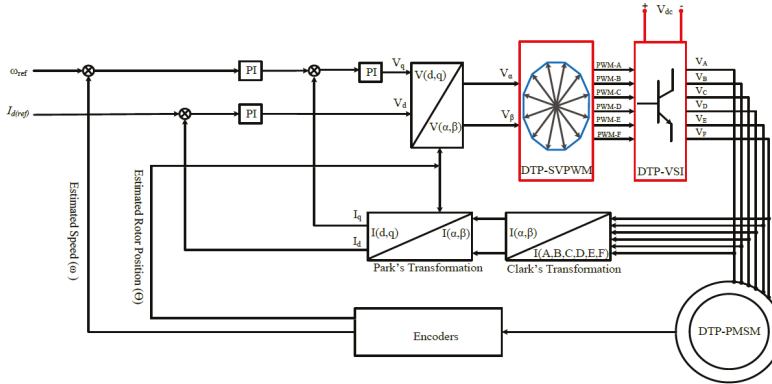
$\omega_{ref}$

$I_{d(ref)}$

PI

PI

PI

$V_q$

$V_d$

V(d,q)

V(α,β)

$V_\alpha$

$V_\beta$

PWM-A
PWM-B
PWM-C
PWM-D
PWM-E
PWM-F

DTP-SVPWM

+ $V_{dc}$ -

DTP-VSI

$V_A$
$V_B$
$V_C$
$V_D$
$V_E$
$V_F$

Estimated Speed (ω)

Estimated Rotor Position (Θ)

$I_q$

$I_d$

I(d,q)

I(α,β)

Park's Transformation

I(α,β)

I(A,B,C,D,E,F)

Clark's Transformation

Encoders

DTP-PMSM